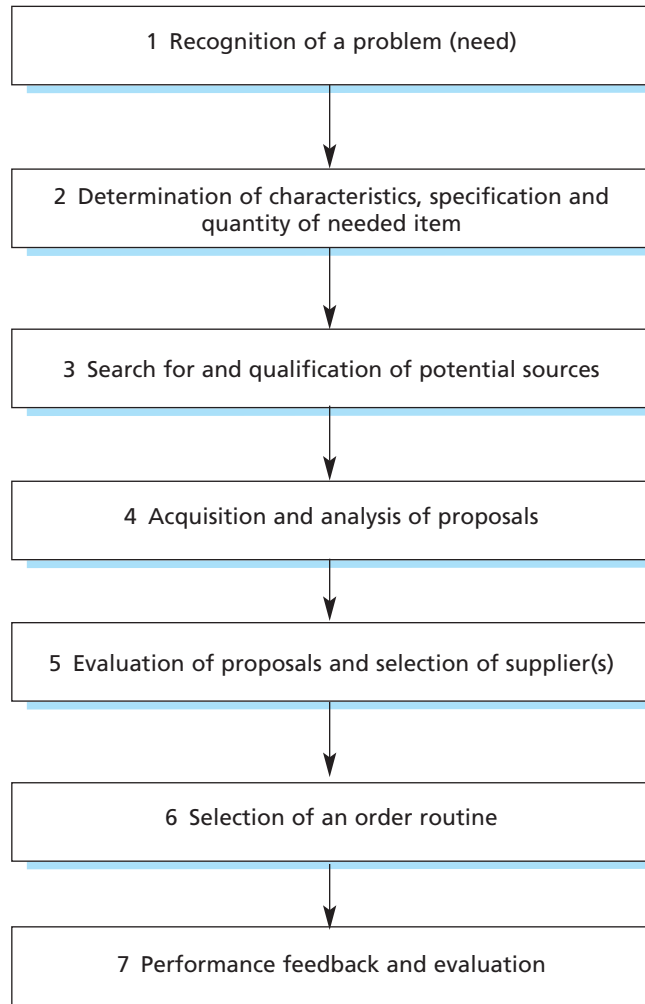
1 Recognition of a problem (need)

2 Determination of characteristics, specification and quantity of needed item

3 Search for and qualification of potential sources

4 Acquisition and analysis of proposals

5 Evaluation of proposals and selection of supplier(s)

6 Selection of an order routine

7 Performance feedback and evaluation